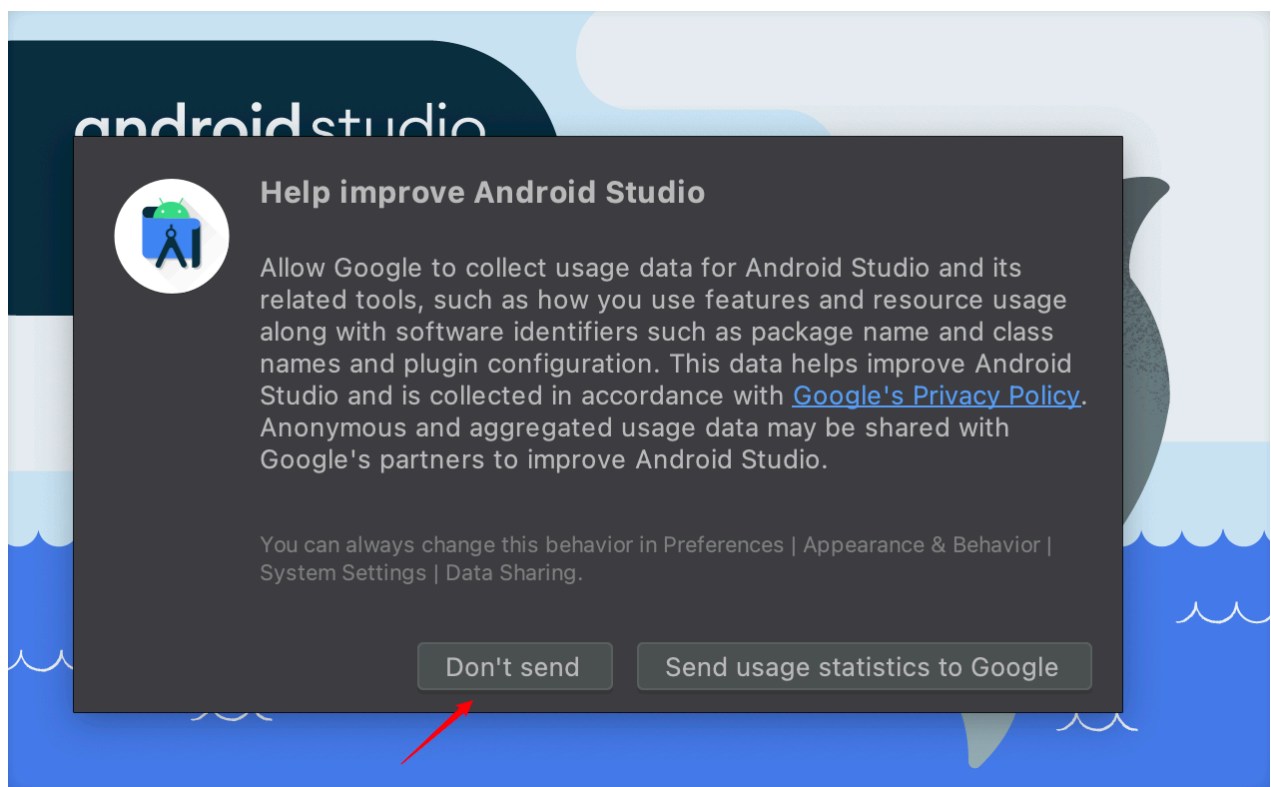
android studio

Help improve Android Studio

Allow Google to collect usage data for Android Studio and its related tools, such as how you use features and resource usage along with software identifiers such as package name and class names and plugin configuration. This data helps improve Android Studio and is collected in accordance with Google's Privacy Policy. Anonymous and aggregated usage data may be shared with Google's partners to improve Android Studio.

You can always change this behavior in Preferences | Appearance & Behavior | System Settings | Data Sharing.

Don't send

Send usage statistics to Google